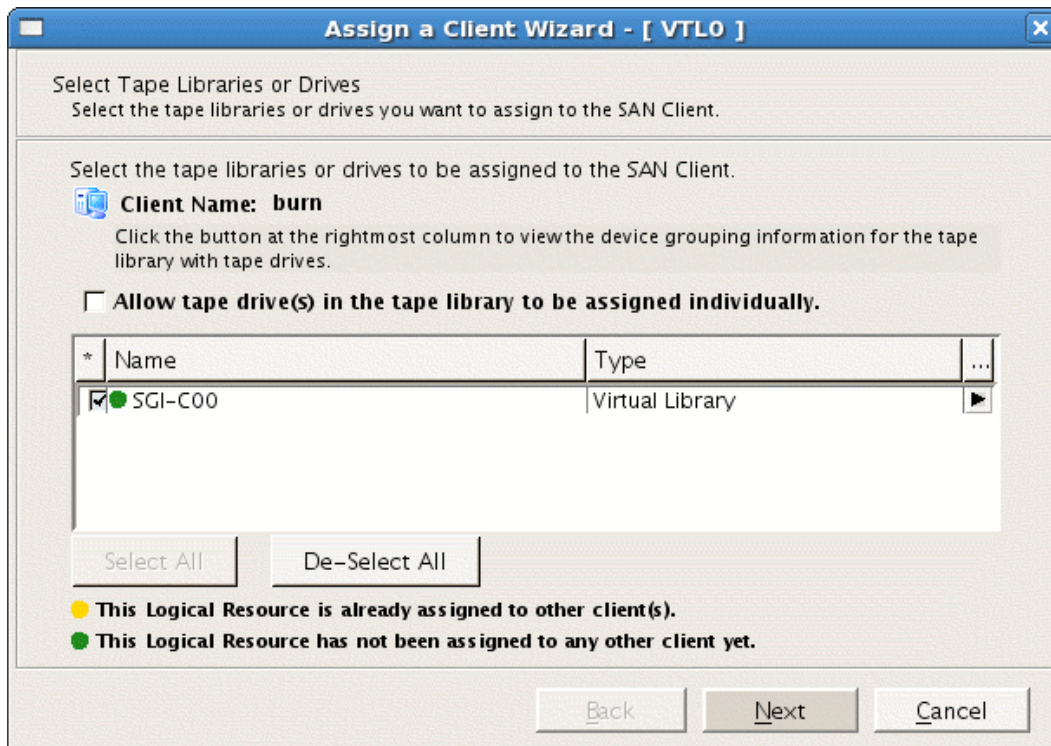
Assign a Client Wizard - [ VTL0 ]

Select Tape Libraries or Drives
Select the tape libraries or drives you want to assign to the SAN Client.

Select the tape libraries or drives to be assigned to the SAN Client.

Client Name: burn

Click the button at the rightmost column to view the device grouping information for the tape library with tape drives.

Allow tape drive(s) in the tape library to be assigned individually.

| * | Name | Type | ... |
|---|---|---|---|
| ☑ | SGI-C00 | Virtual Library | ▶ |

Select All

De-Select All

This Logical Resource is already assigned to other client(s).

This Logical Resource has not been assigned to any other client yet.

Back

Next

Cancel